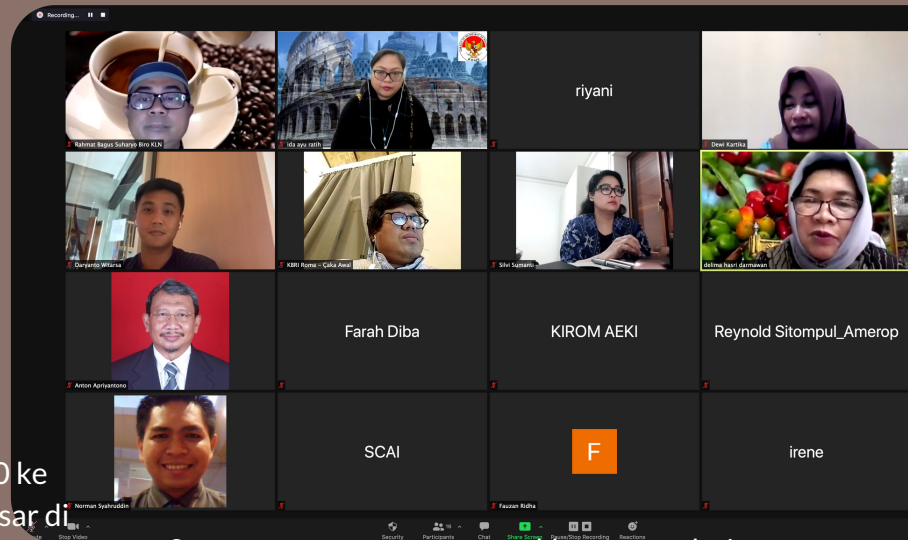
Recording...

Rahmat Bagus Suharyo Biro KLN

ida ayu ratih

riyani

Dewi Kartika

Daryanto Witarsa

KBRI Roma – Caka Awal

Silvi Sumanti

delima hasri darmawan

Anton Apriyantono

Farah Diba

KIROM AEKI

Reynold Sitompul_Amerop

Norman Syahruddin

SCAI

F

Fauzan Ridha

irene

0 ke

sar di

Stop Video

Security

Participants

Chat

Share Screen

Pause/Stop Recording

Reactions